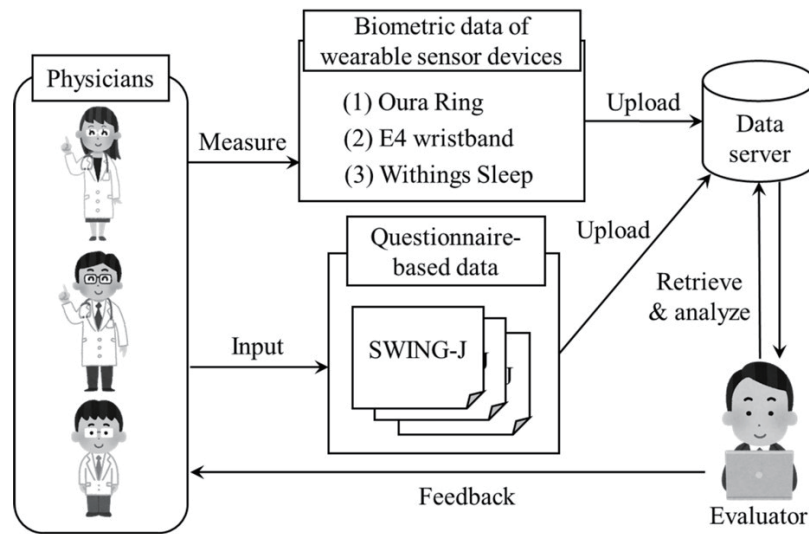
Physicians

Measure

Biometric data of wearable sensor devices

(1) Oura Ring
(2) E4 wristband
(3) Withings Sleep

Upload

Data server

Questionnaire-based data

Upload

SWING-J

J

Input

Retrieve & analyze

Feedback

Evaluator